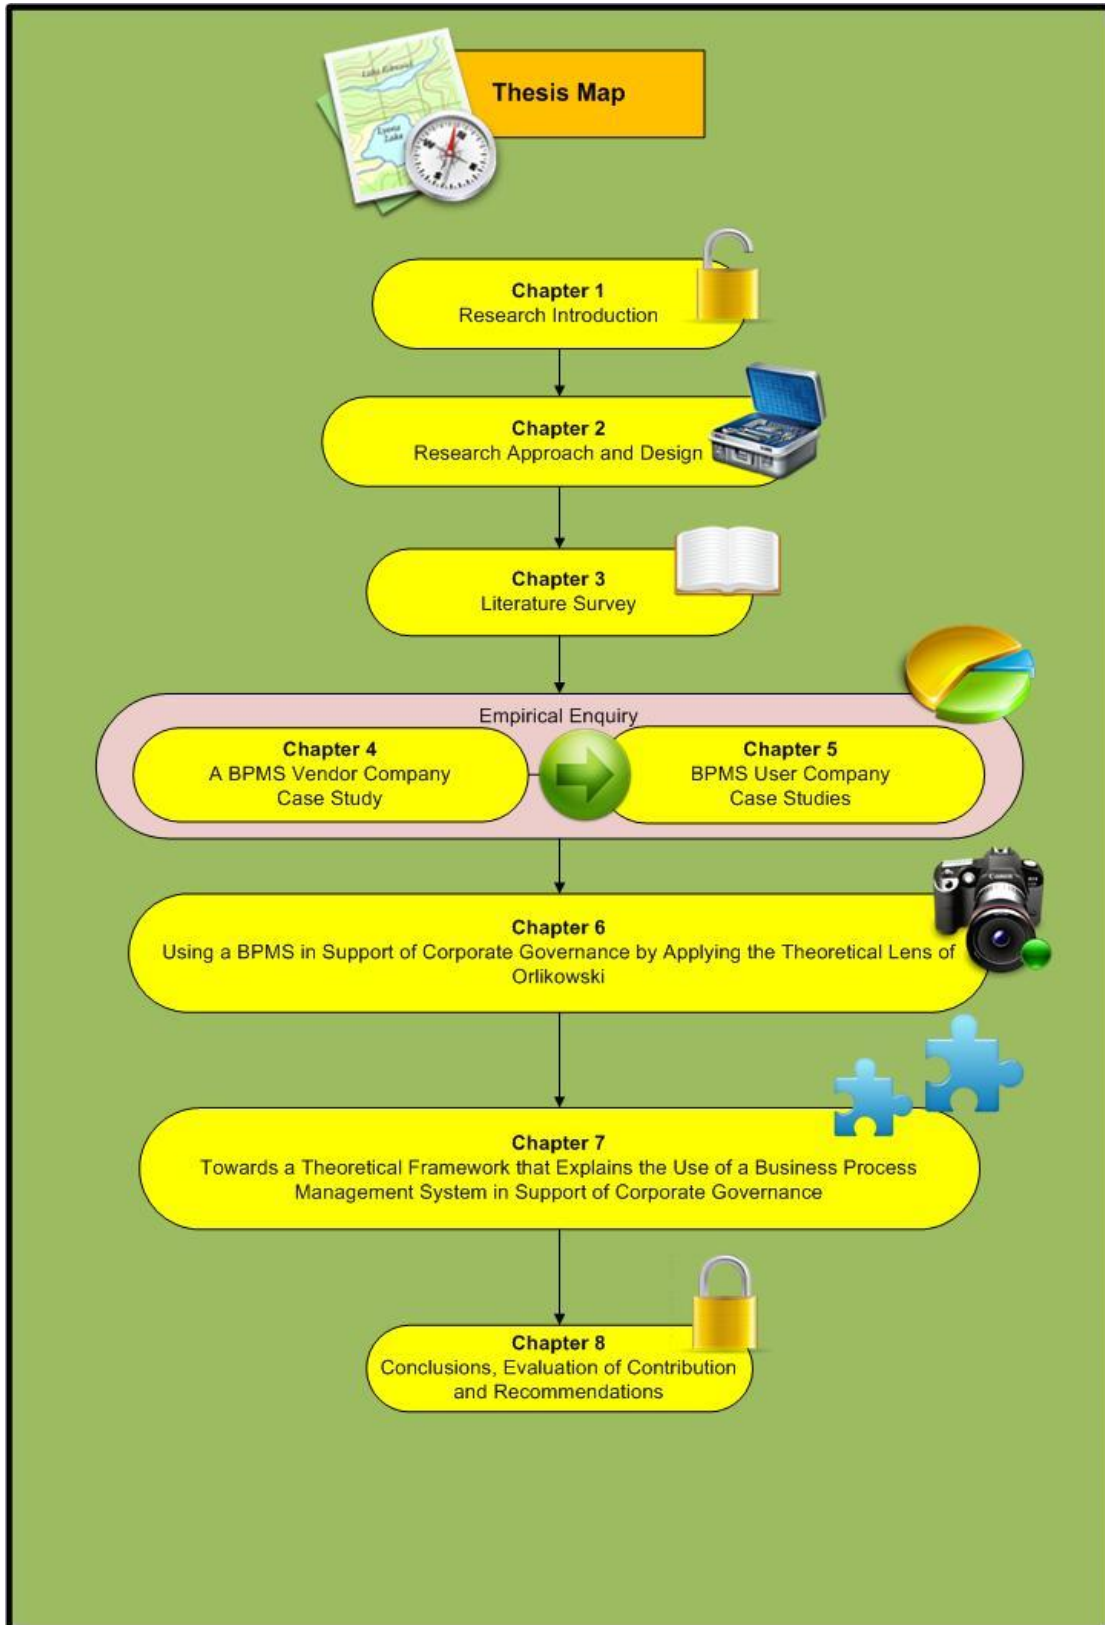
Thesis Map

Chapter 1
Research Introduction

Chapter 2
Research Approach and Design

Chapter 3
Literature Survey

Empirical Enquiry

Chapter 4
A BPMS Vendor Company Case Study

Chapter 5
BPMS User Company Case Studies

Chapter 6
Using a BPMS in Support of Corporate Governance by Applying the Theoretical Lens of Orlikowski

Chapter 7
Towards a Theoretical Framework that Explains the Use of a Business Process Management System in Support of Corporate Governance

Chapter 8
Conclusions, Evaluation of Contribution and Recommendations